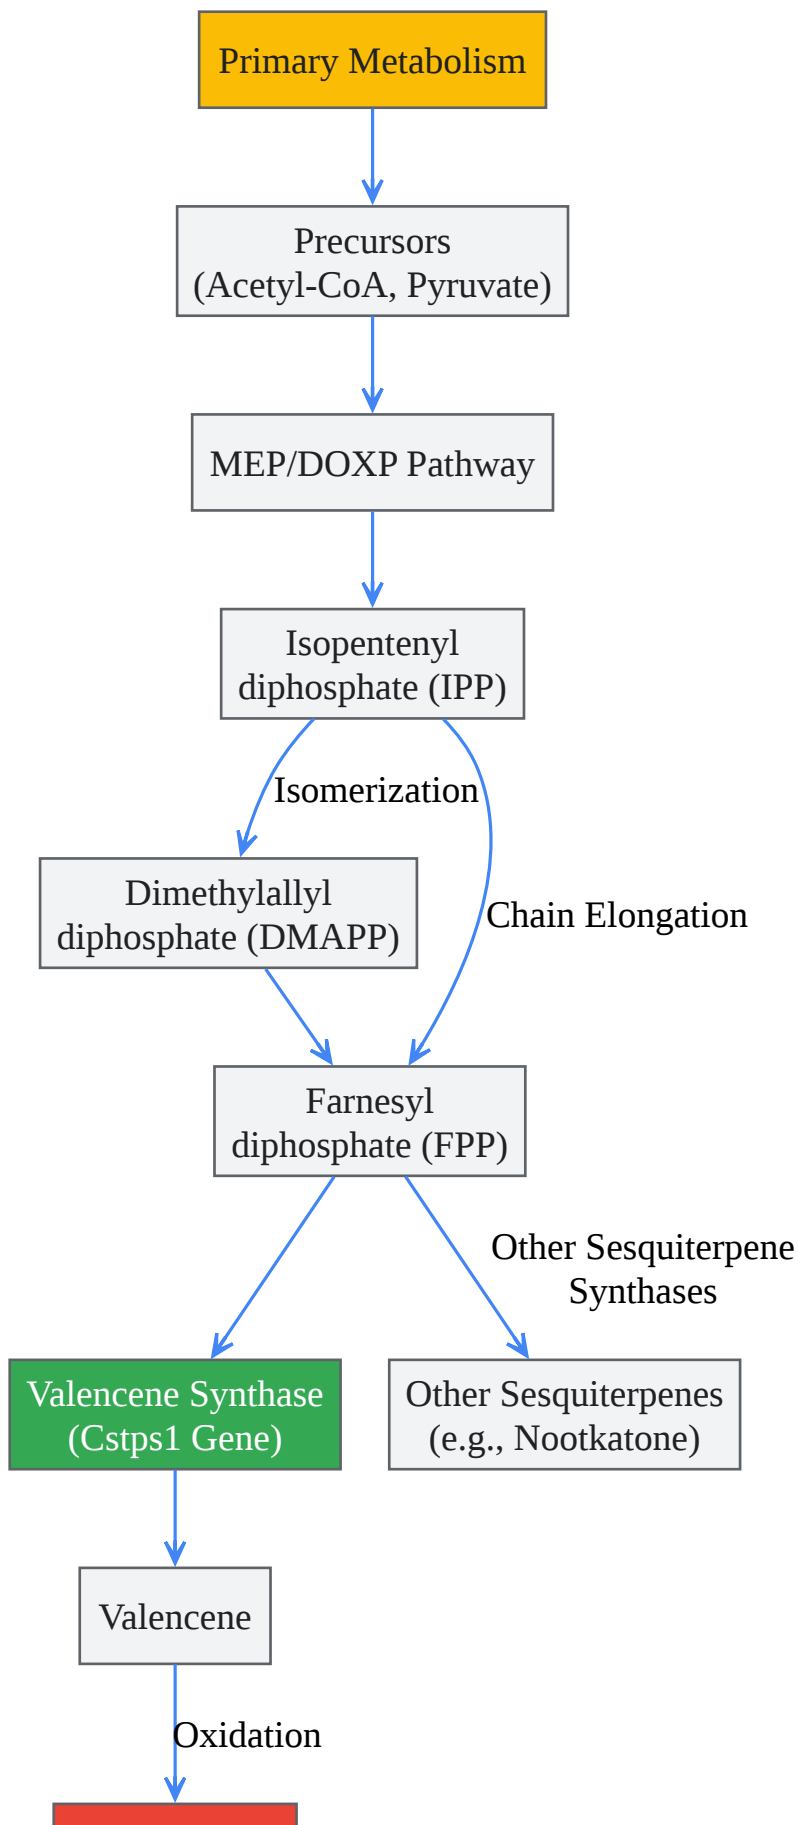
Primary Metabolism

Precursors
(Acetyl-CoA, Pyruvate)

MEP/DOXP Pathway

Isopentenyl
diphosphate (IPP)

Isomerization

Chain Elongation

Dimethylallyl
diphosphate (DMAPP)

Farnesyl
diphosphate (FPP)

Other Sesquiterpene
Synthases

Valencene Synthase
(Cstps1 Gene)

Other Sesquiterpenes
(e.g., Nootkatone)

Valencene

Oxidation